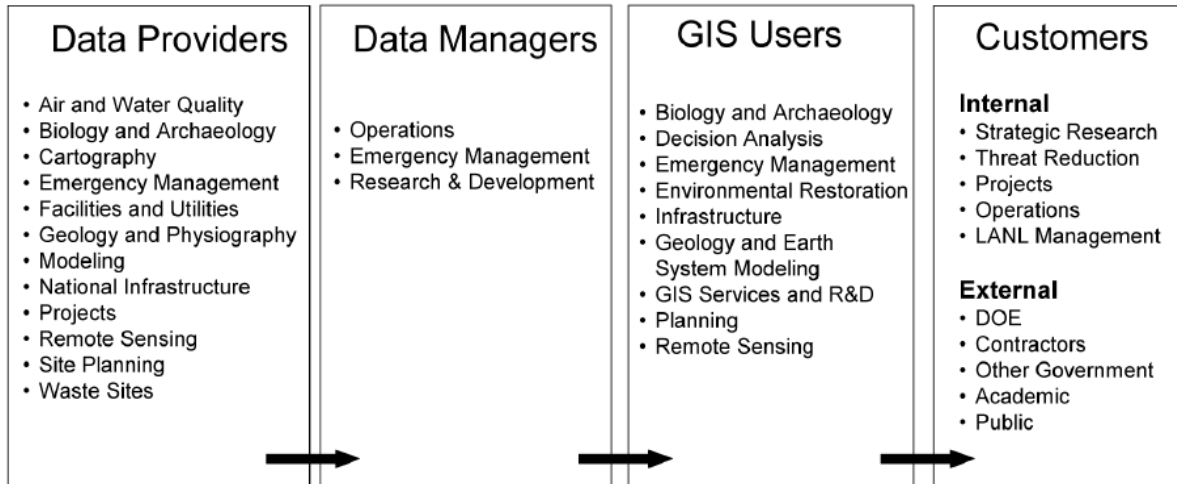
Data Providers

- Air and Water Quality
- Biology and Archaeology
- Cartography
- Emergency Management
- Facilities and Utilities
- Geology and Physiography
- Modeling
- National Infrastructure
- Projects
- Remote Sensing
- Site Planning
- Waste Sites

Data Managers

- Operations
- Emergency Management
- Research & Development

GIS Users

- Biology and Archaeology
- Decision Analysis
- Emergency Management
- Environmental Restoration
- Infrastructure
- Geology and Earth System Modeling
- GIS Services and R&D
- Planning
- Remote Sensing

Customers

Internal
- Strategic Research
- Threat Reduction
- Projects
- Operations
- LANL Management

External
- DOE
- Contractors
- Other Government
- Academic
- Public